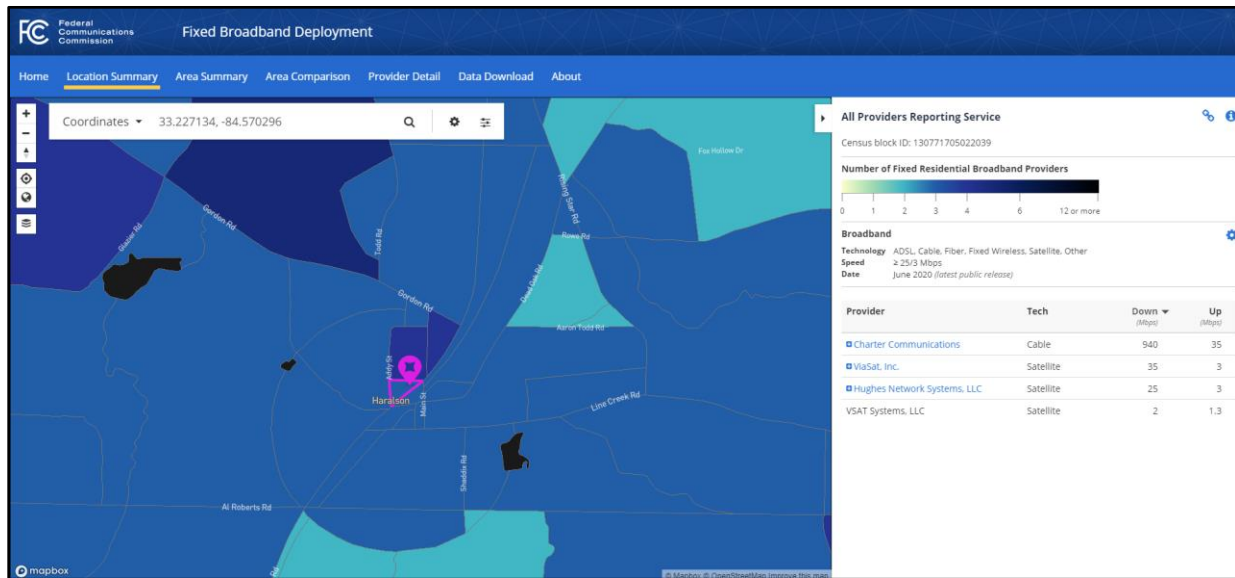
FCC Federal Communications Commission

Fixed Broadband Deployment

Home Location Summary Area Summary Area Comparison Provider Detail Data Download About

Coordinates 33.227134, -84.570296

Fox Hollow Dr
Gordon Rd
Todd Rd
Rowe Rd
Gordon Rd
Aaron Todd Rd
Haralson
Main St
Line Creek Rd
Shoals Rd
Al Roberts Rd

mapbox

© Mapbox © OpenStreetMap Improve this map

All Providers Reporting Service

Census block ID: 130771705022039

Number of Fixed Residential Broadband Providers

0 1 2 3 4 6 12 or more

Broadband

Technology ADSL, Cable, Fiber, Fixed Wireless, Satellite, Other
Speed ≥ 25/3 Mbps
Date June 2020 (latest public release)

| Provider | Tech | Down (Mbps) | Up (Mbps) |
|---|---|---|---|
| Charter Communications | Cable | 940 | 35 |
| ViaSat, Inc. | Satellite | 35 | 3 |
| Hughes Network Systems, LLC | Satellite | 25 | 3 |
| VSAT Systems, LLC | Satellite | 2 | 1.3 |